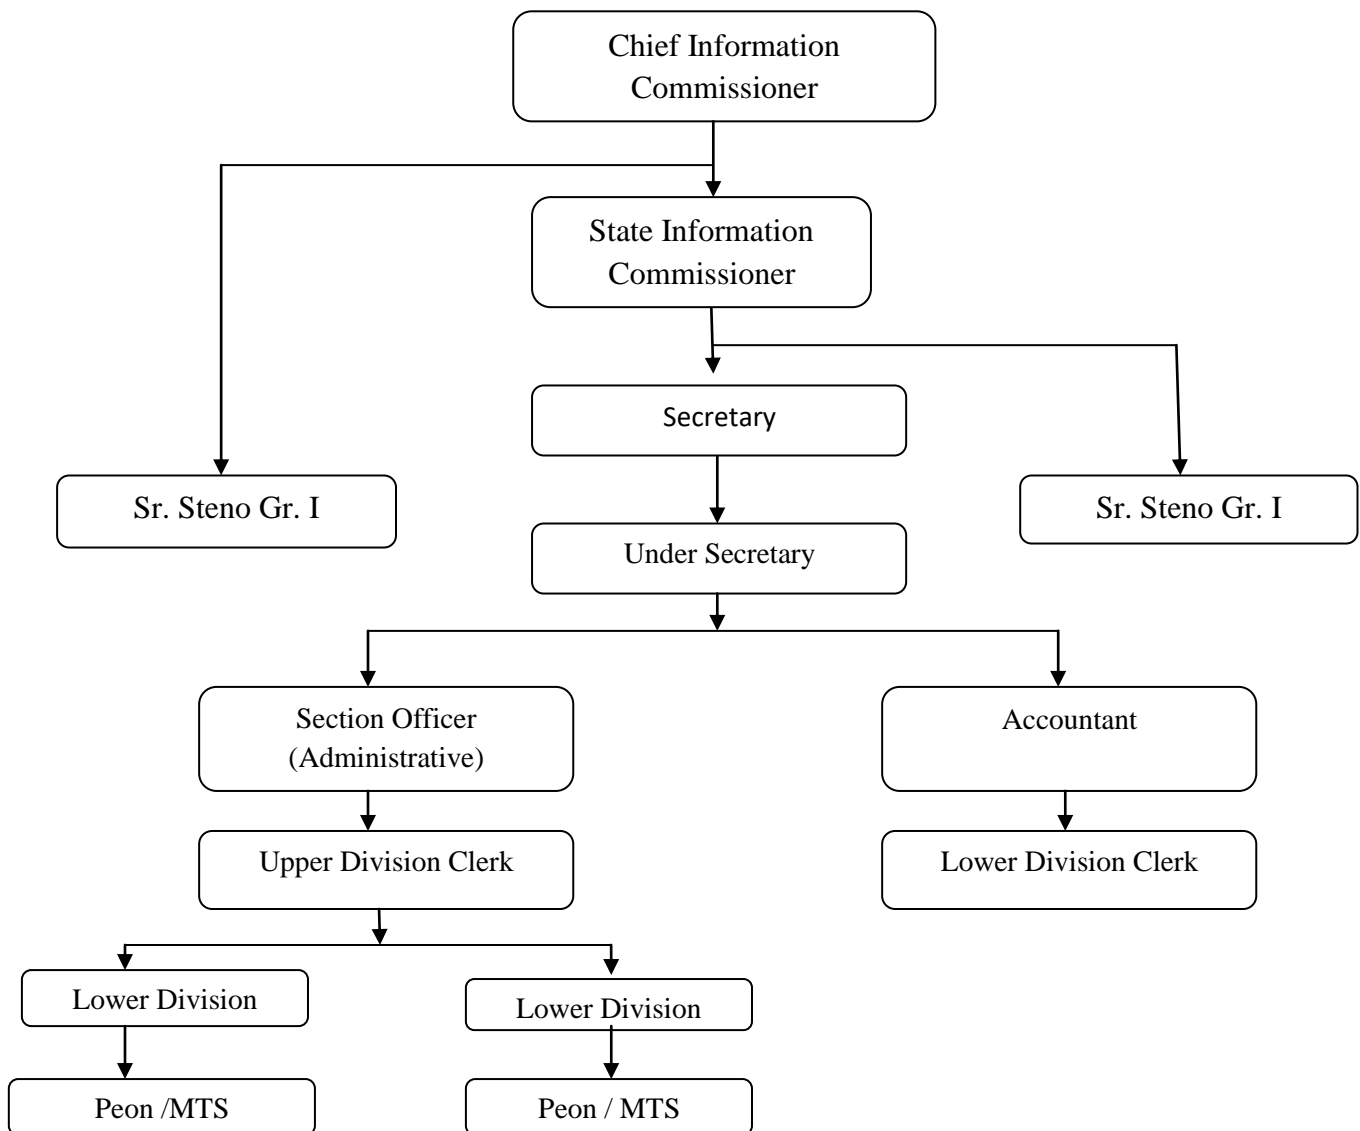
Chief Information Commissioner

State Information Commissioner

Secretary

Sr. Steno Gr. I

Sr. Steno Gr. I

Under Secretary

Section Officer (Administrative)

Accountant

Upper Division Clerk

Lower Division Clerk

Lower Division

Lower Division

Peon /MTS

Peon / MTS